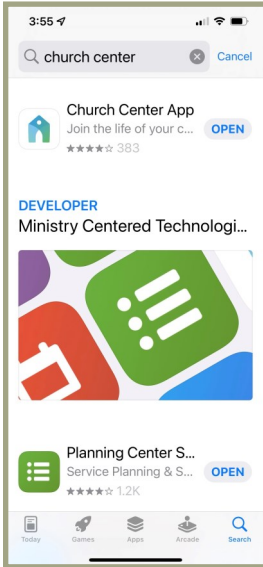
3:55

church center

Cancel

Church Center App
Join the life of your c...
383

OPEN

DEVELOPER
Ministry Centered Technologi...

Planning Center S...
Service Planning & S...
1.2K

OPEN

Today
Games
Apps
Arcade
Search